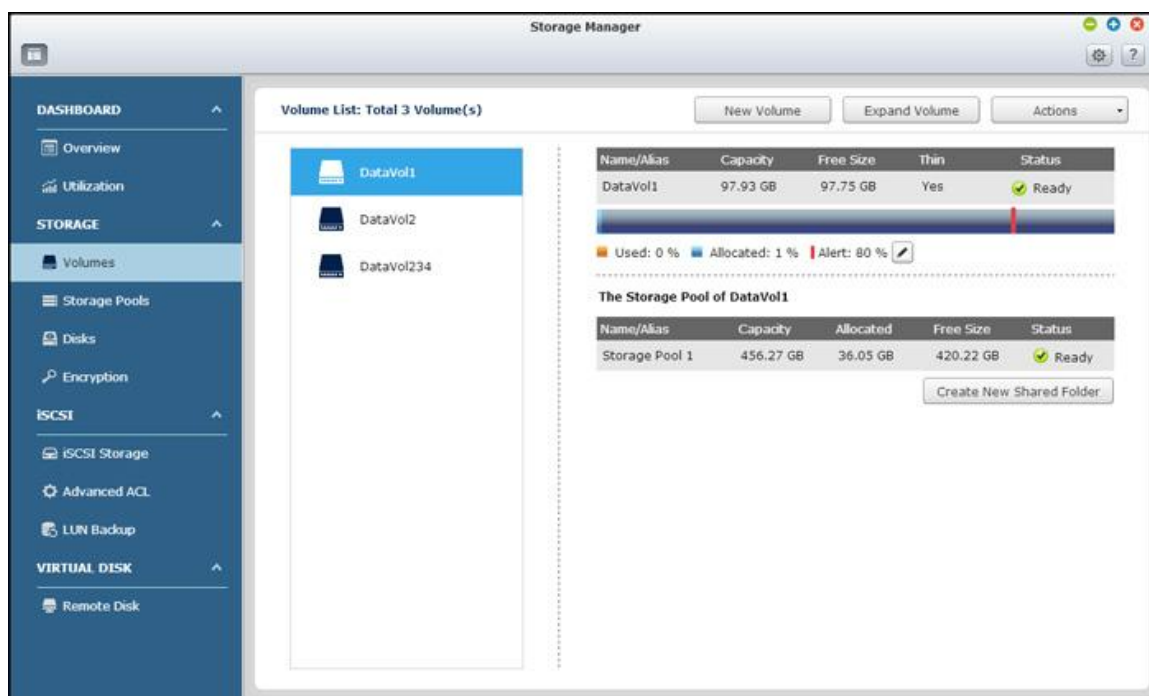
Storage Manager

DASHBOARD
Overview
Utilization
STORAGE
Volumes
Storage Pools
Disks
Encryption
iSCSI
iSCSI Storage
Advanced ACL
LUN Backup
VIRTUAL DISK
Remote Disk

Volume List: Total 3 Volume(s)

New Volume
Expand Volume
Actions

DataVol1
DataVol2
DataVol234

| Name/Alias | Capacity | Free Size | Thin | Status |
|---|---|---|---|---|
| DataVol1 | 97.93 GB | 97.75 GB | Yes | Ready |

Used: 0 % Allocated: 1 % Alert: 80 %

The Storage Pool of DataVol1

| Name/Alias | Capacity | Allocated | Free Size | Status |
|---|---|---|---|---|
| Storage Pool 1 | 456.27 GB | 36.05 GB | 420.22 GB | Ready |

Create New Shared Folder